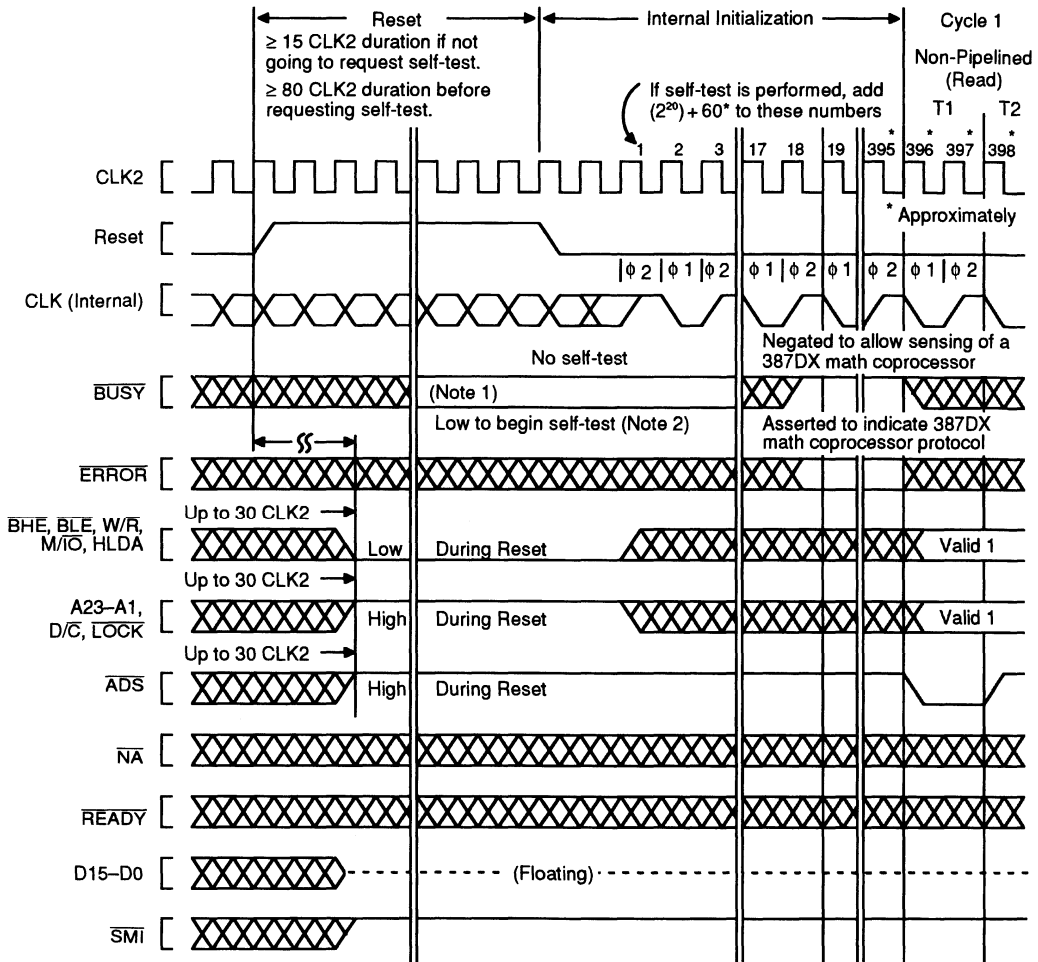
Reset
≥ 15 CLK2 duration if not going to request self-test.
≥ 80 CLK2 duration before requesting self-test.

Internal Initialization

Cycle 1
Non-Pipelined (Read)
T1 T2

If self-test is performed, add $(2^{20}) + 60^*$ to these numbers

1 2 3 17 18 19 395* 396* 397* 398*

CLK2

* Approximately

Reset

$\phi$ 2 $\phi$ 1 $\phi$ 2 $\phi$ 1 $\phi$ 2 $\phi$ 1 $\phi$ 2 $\phi$ 1 $\phi$ 2

CLK (Internal)

Negated to allow sensing of a 387DX math coprocessor

No self-test

$\overline{BUSY}$

(Note 1)

Low to begin self-test (Note 2)

Asserted to indicate 387DX math coprocessor protocol

$\overline{ERROR}$

Up to 30 CLK2

$\overline{BHE}$, $\overline{BLE}$, W/$\overline{R}$, M/$\overline{IO}$, HLDA

Low During Reset

Valid 1

Up to 30 CLK2

A23–A1, D/$\overline{C}$, $\overline{LOCK}$

High During Reset

Valid 1

Up to 30 CLK2

$\overline{ADS}$

High During Reset

$\overline{NA}$

$\overline{READY}$

D15–D0

(Floating)

$\overline{SMI}$